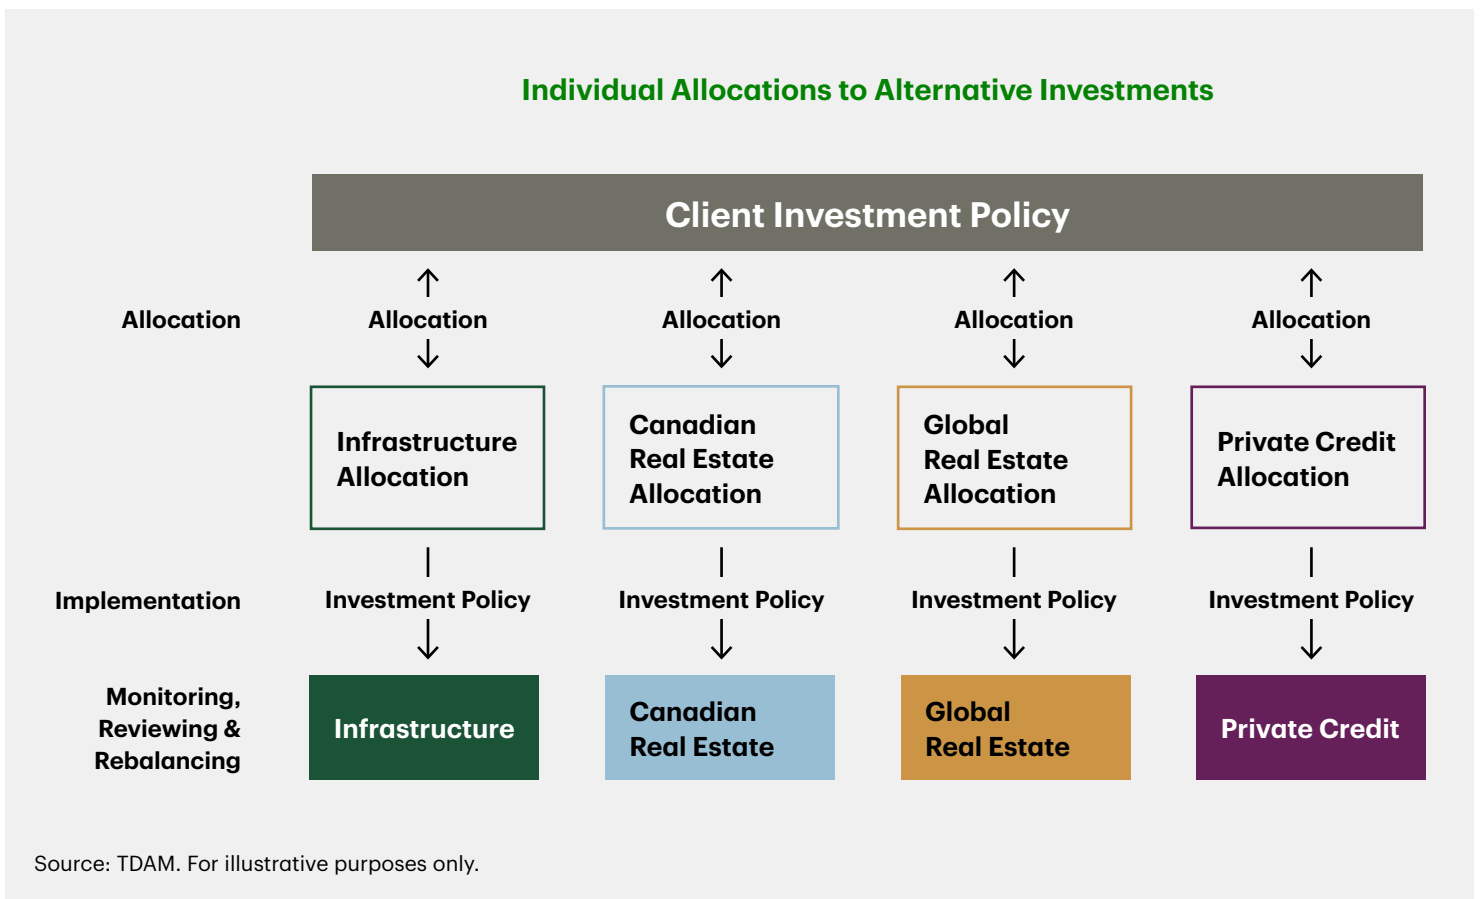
Individual Allocations to Alternative Investments

Client Investment Policy

Allocation

Allocation

Allocation

Allocation

Allocation

Infrastructure Allocation

Canadian Real Estate Allocation

Global Real Estate Allocation

Private Credit Allocation

Implementation

Investment Policy

Investment Policy

Investment Policy

Investment Policy

Monitoring, Reviewing & Rebalancing

Infrastructure

Canadian Real Estate

Global Real Estate

Private Credit

Source: TDAM. For illustrative purposes only.